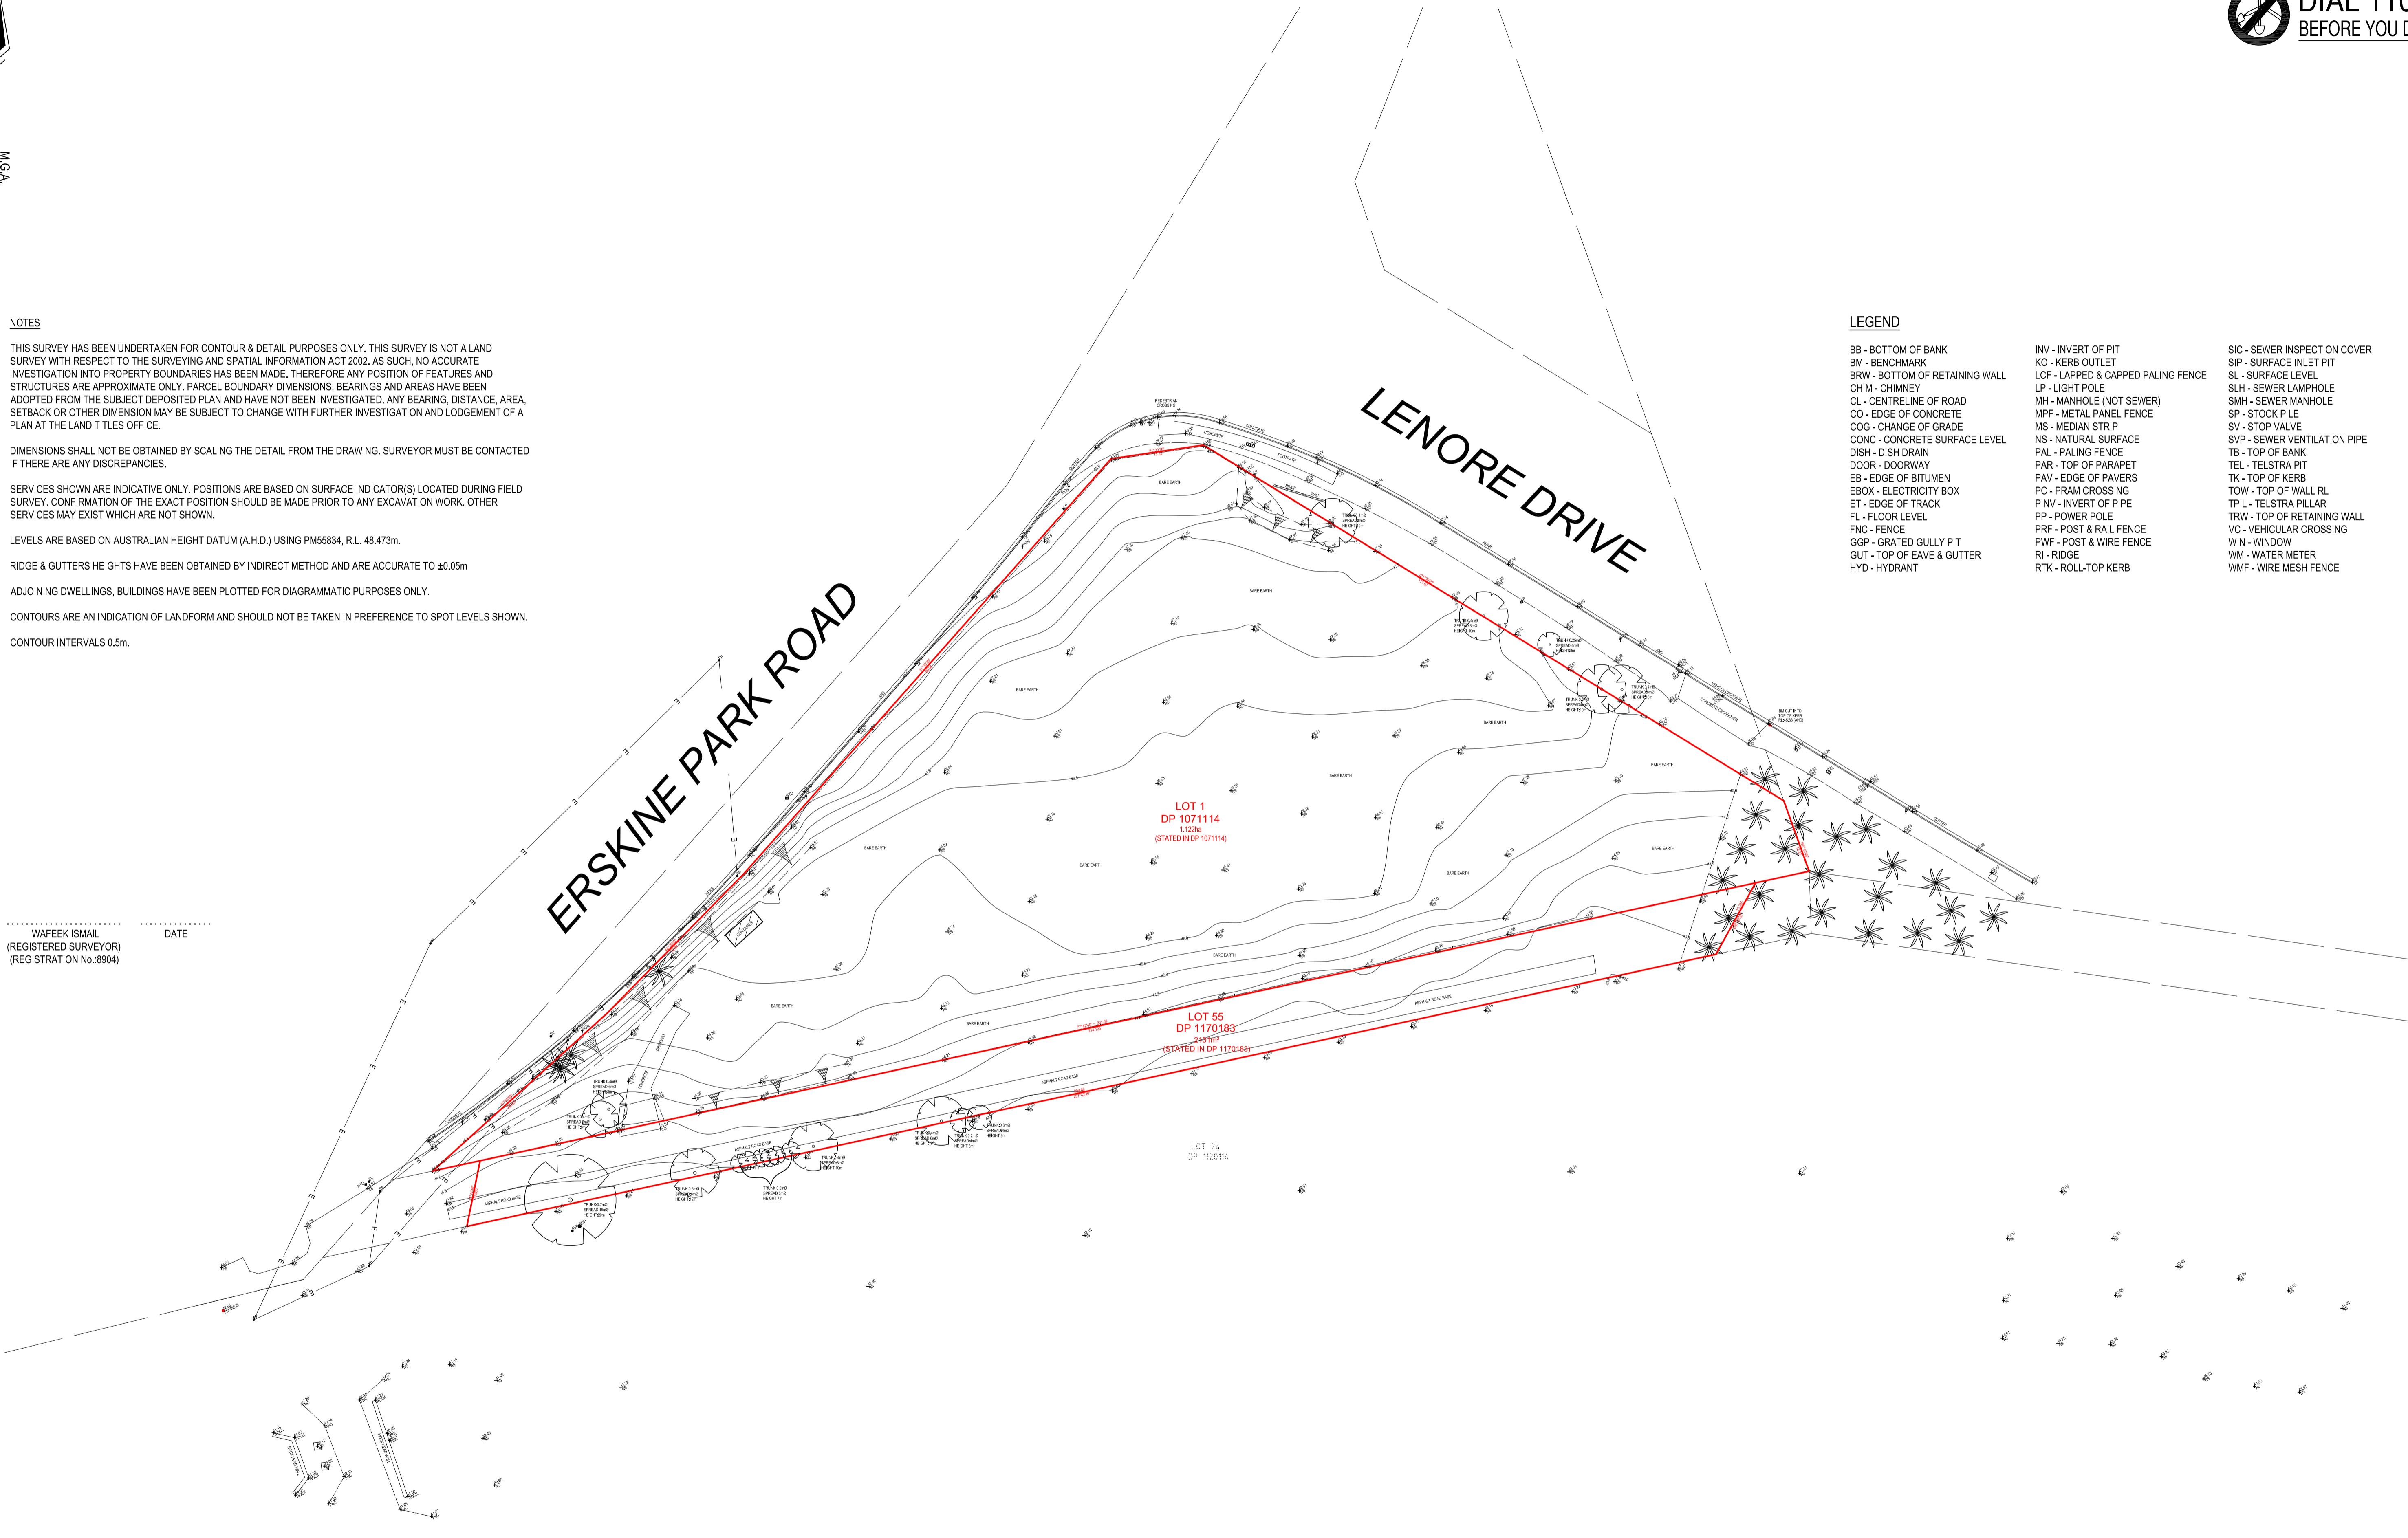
DIAL 110
BEFORE YOU D

M.G.A.

NOTES

THIS SURVEY HAS BEEN UNDERTAKEN FOR CONTOUR & DETAIL PURPOSES ONLY. THIS SURVEY IS NOT A LAND SURVEY WITH RESPECT TO THE SURVEYING AND SPATIAL INFORMATION ACT 2002. AS SUCH, NO ACCURATE INVESTIGATION INTO PROPERTY BOUNDARIES HAS BEEN MADE. THEREFORE ANY POSITION OF FEATURES AND STRUCTURES ARE APPROXIMATE ONLY. PARCEL BOUNDARY DIMENSIONS, BEARINGS AND AREAS HAVE BEEN ADOPTED FROM THE SUBJECT DEPOSITED PLAN AND HAVE NOT BEEN INVESTIGATED. ANY BEARING, DISTANCE, AREA, SETBACK OR OTHER DIMENSION MAY BE SUBJECT TO CHANGE WITH FURTHER INVESTIGATION AND LODGEMENT OF A PLAN AT THE LAND TITLES OFFICE.

DIMENSIONS SHALL NOT BE OBTAINED BY SCALING THE DETAIL FROM THE DRAWING. SURVEYOR MUST BE CONTACTED IF THERE ARE ANY DISCREPANCIES.

SERVICES SHOWN ARE INDICATIVE ONLY. POSITIONS ARE BASED ON SURFACE INDICATOR(S) LOCATED DURING FIELD SURVEY. CONFIRMATION OF THE EXACT POSITION SHOULD BE MADE PRIOR TO ANY EXCAVATION WORK. OTHER SERVICES MAY EXIST WHICH ARE NOT SHOWN.

LEVELS ARE BASED ON AUSTRALIAN HEIGHT DATUM (A.H.D.) USING PM55834, R.L. 48.473m.

RIDGE & GUTTERS HEIGHTS HAVE BEEN OBTAINED BY INDIRECT METHOD AND ARE ACCURATE TO ±0.05m

ADJOINING DWELLINGS, BUILDINGS HAVE BEEN PLOTTED FOR DIAGRAMMATIC PURPOSES ONLY.

CONTOURS ARE AN INDICATION OF LANDFORM AND SHOULD NOT BE TAKEN IN PREFERENCE TO SPOT LEVELS SHOWN.

CONTOUR INTERVALS 0.5m.

WAFEEK ISMAIL
(REGISTERED SURVEYOR)
(REGISTRATION No.:8904)

DATE

LEGEND

BB - BOTTOM OF BANK
BM - BENCHMARK
BRW - BOTTOM OF RETAINING WALL
CHIM - CHIMNEY
CL - CENTRELINE OF ROAD
CO - EDGE OF CONCRETE
COG - CHANGE OF GRADE
CONC - CONCRETE SURFACE LEVEL
DISH - DISH DRAIN
DOOR - DOORWAY
EB - EDGE OF BITUMEN
EBOX - ELECTRICITY BOX
ET - EDGE OF TRACK
FL - FLOOR LEVEL
FNC - FENCE
GGP - GRATED GULLY PIT
GUT - TOP OF EAVE & GUTTER
HYD - HYDRANT

INV - INVERT OF PIT
KO - KERB OUTLET
LCF - LAPPED & CAPPED PALING FENCE
LP - LIGHT POLE
MH - MANHOLE (NOT SEWER)
MPF - METAL PANEL FENCE
MS - MEDIAN STRIP
NS - NATURAL SURFACE
PAL - PALING FENCE
PAR - TOP OF PARAPET
PAV - EDGE OF PAVERS
PC - PRAM CROSSING
PINV - INVERT OF PIPE
PP - POWER POLE
PRF - POST & RAIL FENCE
PWF - POST & WIRE FENCE
RI - RIDGE
RTK - ROLL-TOP KERB

SIC - SEWER INSPECTION COVER
SIP - SURFACE INLET PIT
SL - SURFACE LEVEL
SLH - SEWER LAMPHOLE
SMH - SEWER MANHOLE
SP - STOCK PILE
SV - STOP VALVE
SVP - SEWER VENTILATION PIPE
TB - TOP OF BANK
TEL - TELSTRA PIT
TK - TOP OF KERB
TOW - TOP OF WALL RL
TPIL - TELSTRA PILLAR
TRW - TOP OF RETAINING WALL
VC - VEHICULAR CROSSING
WIN - WINDOW
WM - WATER METER
WMF - WIRE MESH FENCE

LENORE DRIVE

ERSKINE PARK ROAD

PEDESTRIAN CROSSING
CONCRETE
FOOTPATH
BARE EARTH
CONCRETE CROSSOVER
BM CUT INTO TOP OF KERB

LOT 1
DP 1071114
1.122ha
(STATED IN DP 1071114)

LOT 55
DP 1170183
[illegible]
(STATED IN DP 1170183)

ASPHALT ROAD BASE

LOT 24
DP 1120114